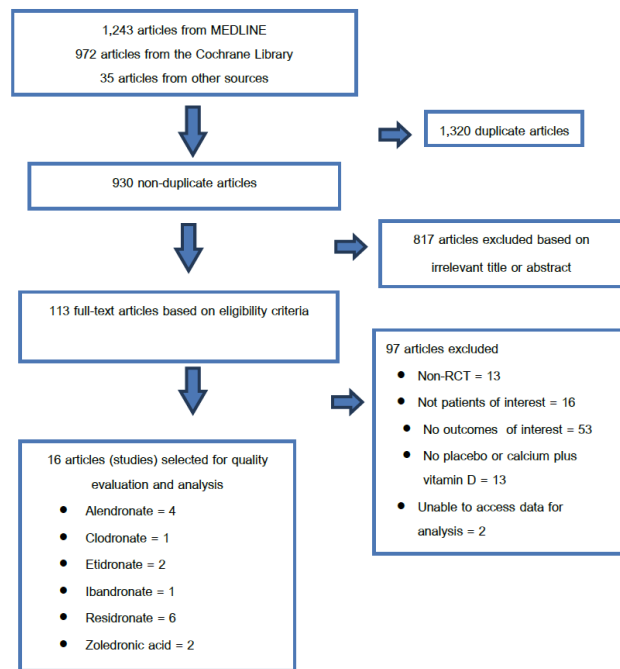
1,243 articles from MEDLINE
972 articles from the Cochrane Library
35 articles from other sources

1,320 duplicate articles

930 non-duplicate articles

817 articles excluded based on irrelevant title or abstract

113 full-text articles based on eligibility criteria

97 articles excluded

- Non-RCT = 13
- Not patients of interest = 16
- No outcomes of interest = 53
- No placebo or calcium plus vitamin D = 13
- Unable to access data for analysis = 2

16 articles (studies) selected for quality evaluation and analysis

- Alendronate = 4
- Clodronate = 1
- Etidronate = 2
- Ibandronate = 1
- Residronate = 6
- Zoledronic acid = 2